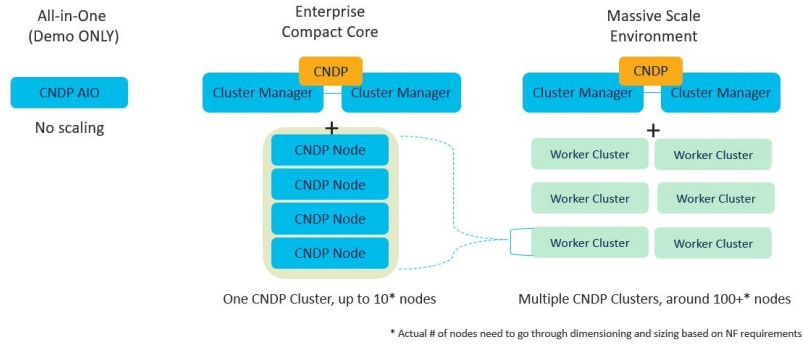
All-in-One
(Demo ONLY)

CNDP AIO

No scaling

Enterprise
Compact Core

CNDP

Cluster Manager

Cluster Manager

+

CNDP Node

CNDP Node

CNDP Node

CNDP Node

One CNDP Cluster, up to 10* nodes

Massive Scale
Environment

CNDP

Cluster Manager

Cluster Manager

+

Worker Cluster

Worker Cluster

Worker Cluster

Worker Cluster

Worker Cluster

Worker Cluster

Multiple CNDP Clusters, around 100+* nodes

* Actual # of nodes need to go through dimensioning and sizing based on NF requirements